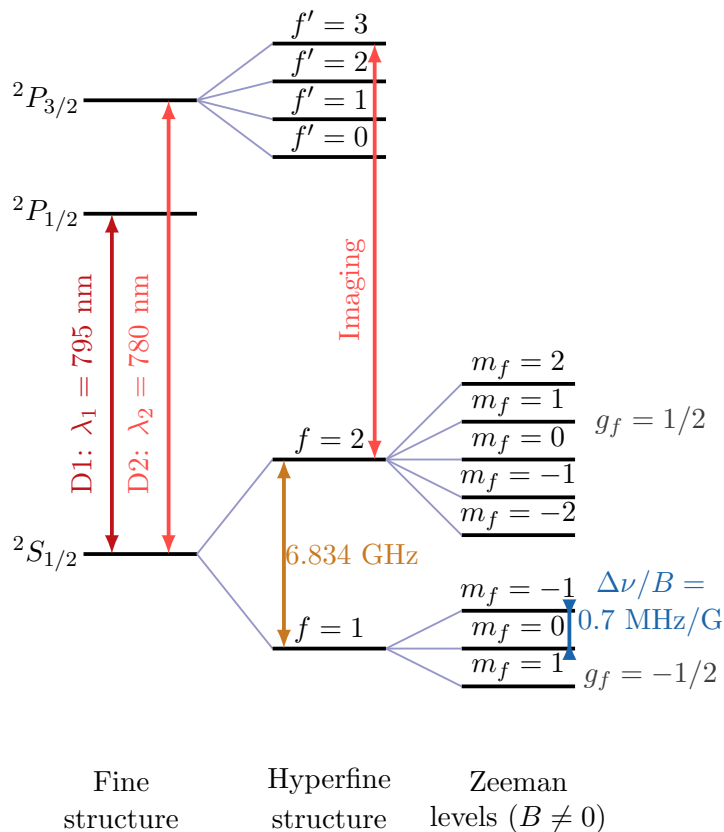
$^2P_{3/2}$

$f' = 3$
$f' = 2$
$f' = 1$
$f' = 0$

$^2P_{1/2}$

D1: $\lambda_1 = 795$ nm

D2: $\lambda_2 = 780$ nm

Imaging

$m_f = 2$
$m_f = 1$
$m_f = 0$
$m_f = -1$
$m_f = -2$

$g_f = 1/2$

$f = 2$

$^2S_{1/2}$

6.834 GHz

$m_f = -1$
$m_f = 0$
$m_f = 1$

$\Delta\nu/B =$ 0.7 MHz/G

$g_f = -1/2$

$f = 1$

Fine structure

Hyperfine structure

Zeeman levels ($B \neq 0$)